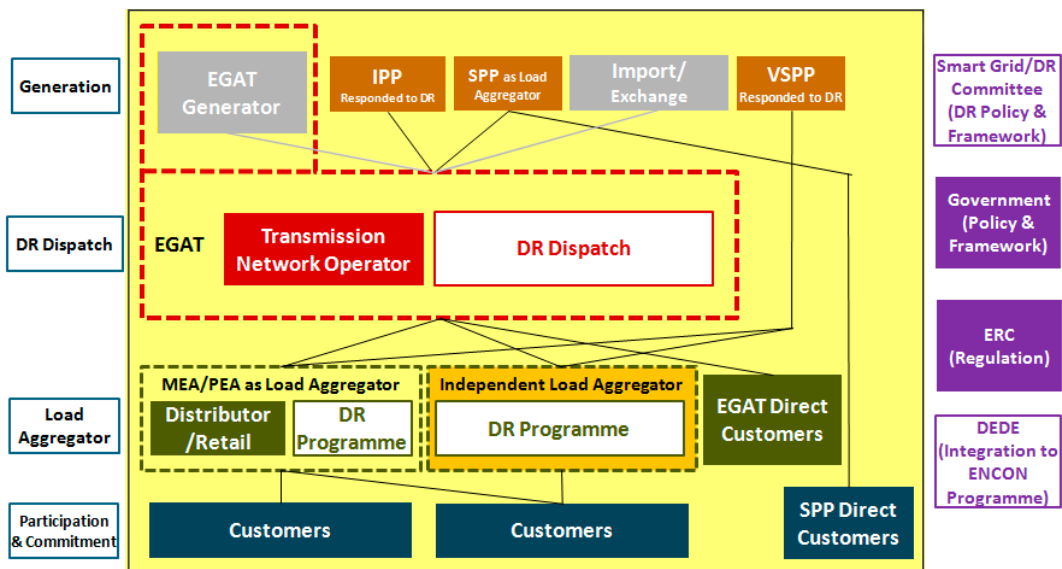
Generation

DR Dispatch

Load Aggregator

Participation & Commitment

EGAT Generator

IPP
Responded to DR

SPP as Load Aggregator

Import/ Exchange

VSPP
Responded to DR

EGAT

Transmission Network Operator

DR Dispatch

MEA/PEA as Load Aggregator

Distributor /Retail

DR Programme

Independent Load Aggregator

DR Programme

EGAT Direct Customers

Customers

Customers

SPP Direct Customers

Smart Grid/DR Committee (DR Policy & Framework)

Government (Policy & Framework)

ERC (Regulation)

DEDE (Integration to ENCON Programme)